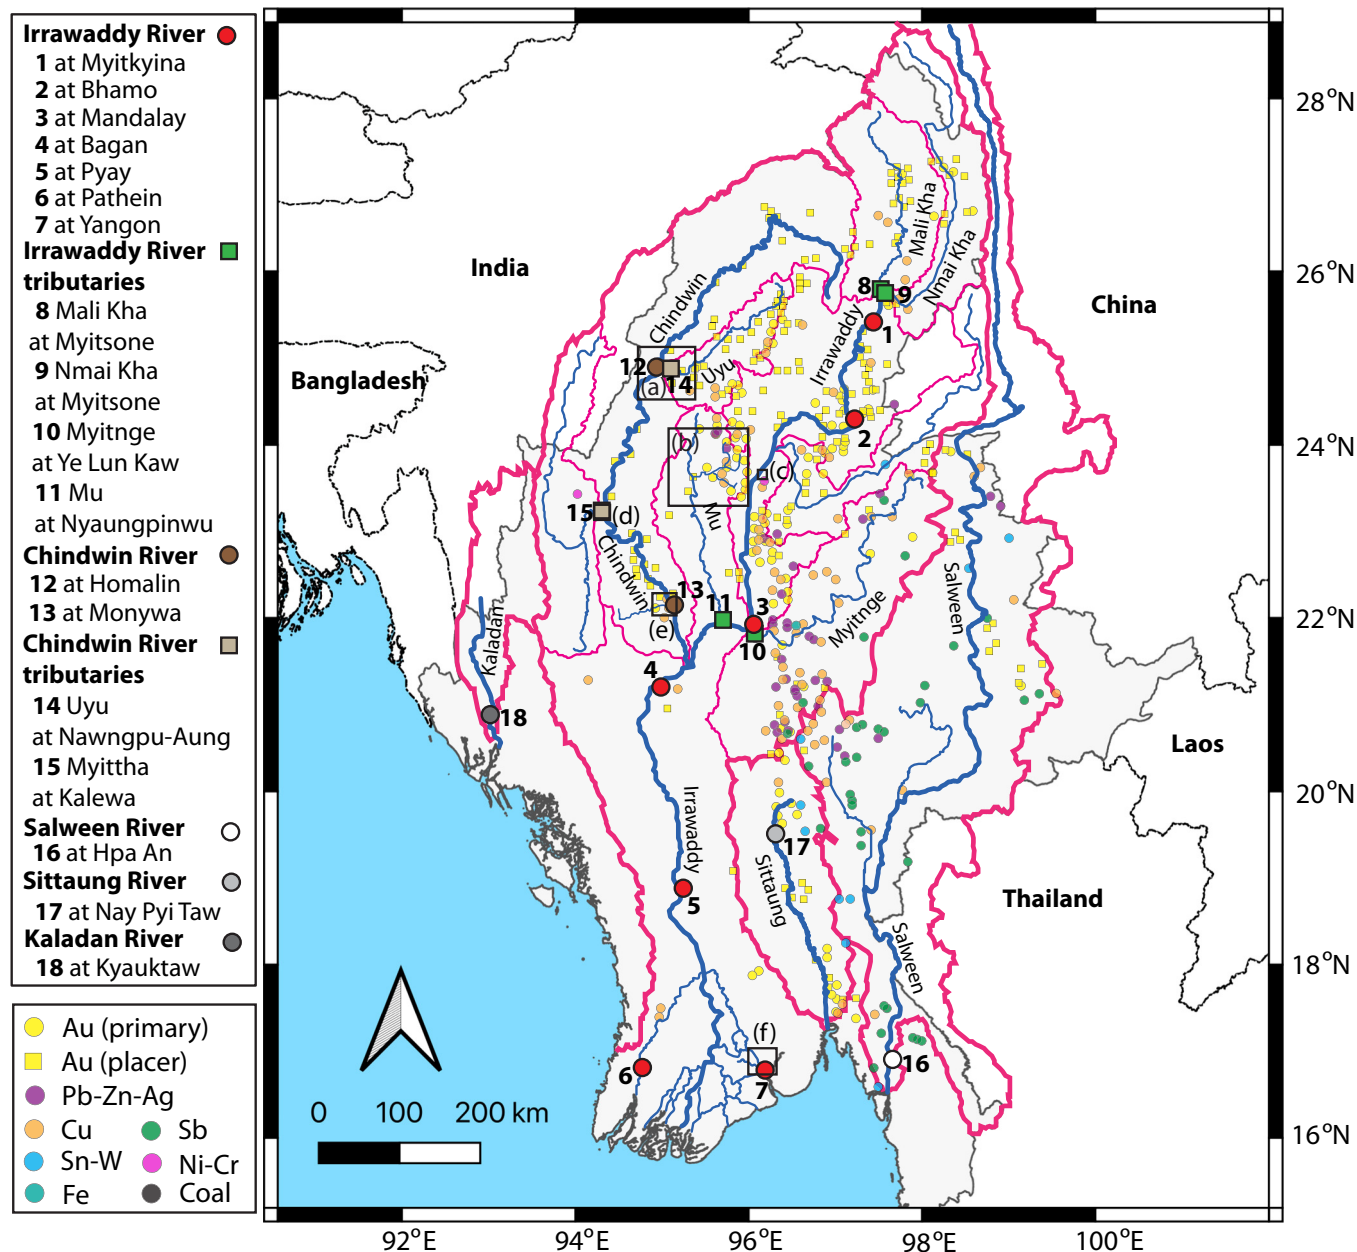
Irrawaddy River
1 at Myitkyina
2 at Bhamo
3 at Mandalay
4 at Bagan
5 at Pyay
6 at Pathein
7 at Yangon
Irrawaddy River tributaries
8 Mali Kha at Myitsone
9 Nmai Kha at Myitsone
10 Myitnge at Ye Lun Kaw
11 Mu at Nyaungpinwu
Chindwin River
12 at Homalin
13 at Monywa
Chindwin River tributaries
14 Uyu at Nawngpu-Aung
15 Myittha at Kalewa
Salween River
16 at Hpa An
Sittaung River
17 at Nay Pyi Taw
Kaladan River
18 at Kyauktaw

Au (primary)
Au (placer)
Pb-Zn-Ag
Cu
Sb
Sn-W
Ni-Cr
Fe
Coal

0 100 200 km

India
China
Bangladesh
Laos
Thailand

Chindwin
Uyu
Irrawaddy
Mali Kha
Nmai Kha
Mu
Chindwin
Myitnge
Salween
Kaladan
Irrawaddy
Sittaung
Salween

(a) (b) (c) (d) (e) (f)
1 2 3 4 5 6 7 8 9 10 11 12 13 14 15 16 17 18

28°N
26°N
24°N
22°N
20°N
18°N
16°N

92°E
94°E
96°E
98°E
100°E